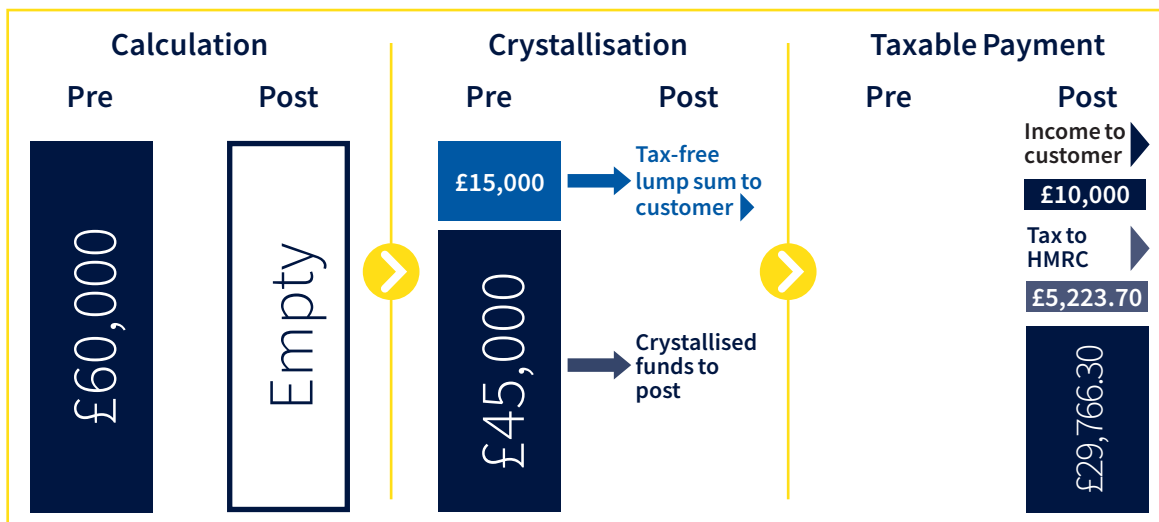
Calculation
Pre Post

£60,000

Empty

Crystallisation
Pre Post

£15,000

Tax-free lump sum to customer

£45,000

Crystallised funds to post

Taxable Payment
Pre Post

Income to customer

£10,000

Tax to HMRC

£5,223.70

£29,766.30